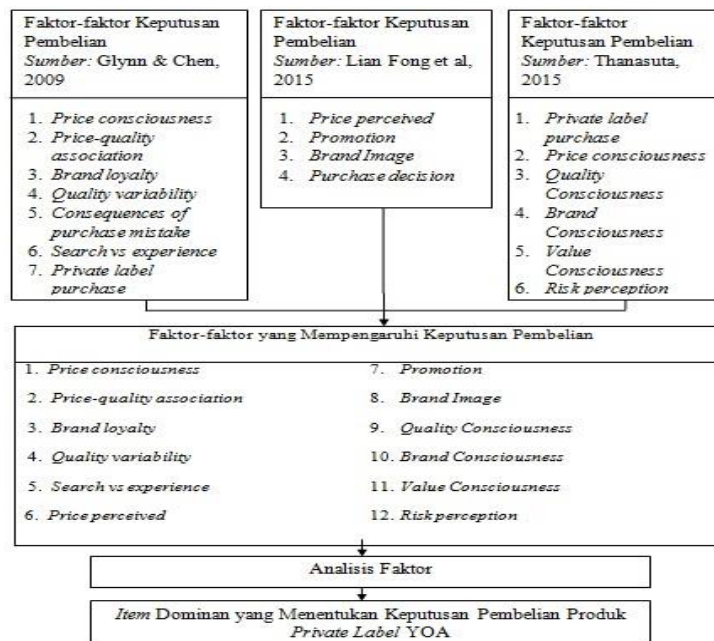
Faktor-faktor Keputusan Pembelian
Sumber: Glynn & Chen, 2009

1. Price consciousness
2. Price-quality association
3. Brand loyalty
4. Quality variability
5. Consequences of purchase mistake
6. Search vs experience
7. Private label purchase

Faktor-faktor Keputusan Pembelian
Sumber: Lian Fong et al, 2015

1. Price perceived
2. Promotion
3. Brand Image
4. Purchase decision

Faktor-faktor Keputusan Pembelian
Sumber: Thanasuta, 2015

1. Private label purchase
2. Price consciousness
3. Quality Consciousness
4. Brand Consciousness
5. Value Consciousness
6. Risk perception

Faktor-faktor yang Mempengaruhi Keputusan Pembelian

1. Price consciousness
2. Price-quality association
3. Brand loyalty
4. Quality variability
5. Search vs experience
6. Price perceived

7. Promotion
8. Brand Image
9. Quality Consciousness
10. Brand Consciousness
11. Value Consciousness
12. Risk perception

Analisis Faktor

Item Dominan yang Menentukan Keputusan Pembelian Produk Private Label YOA